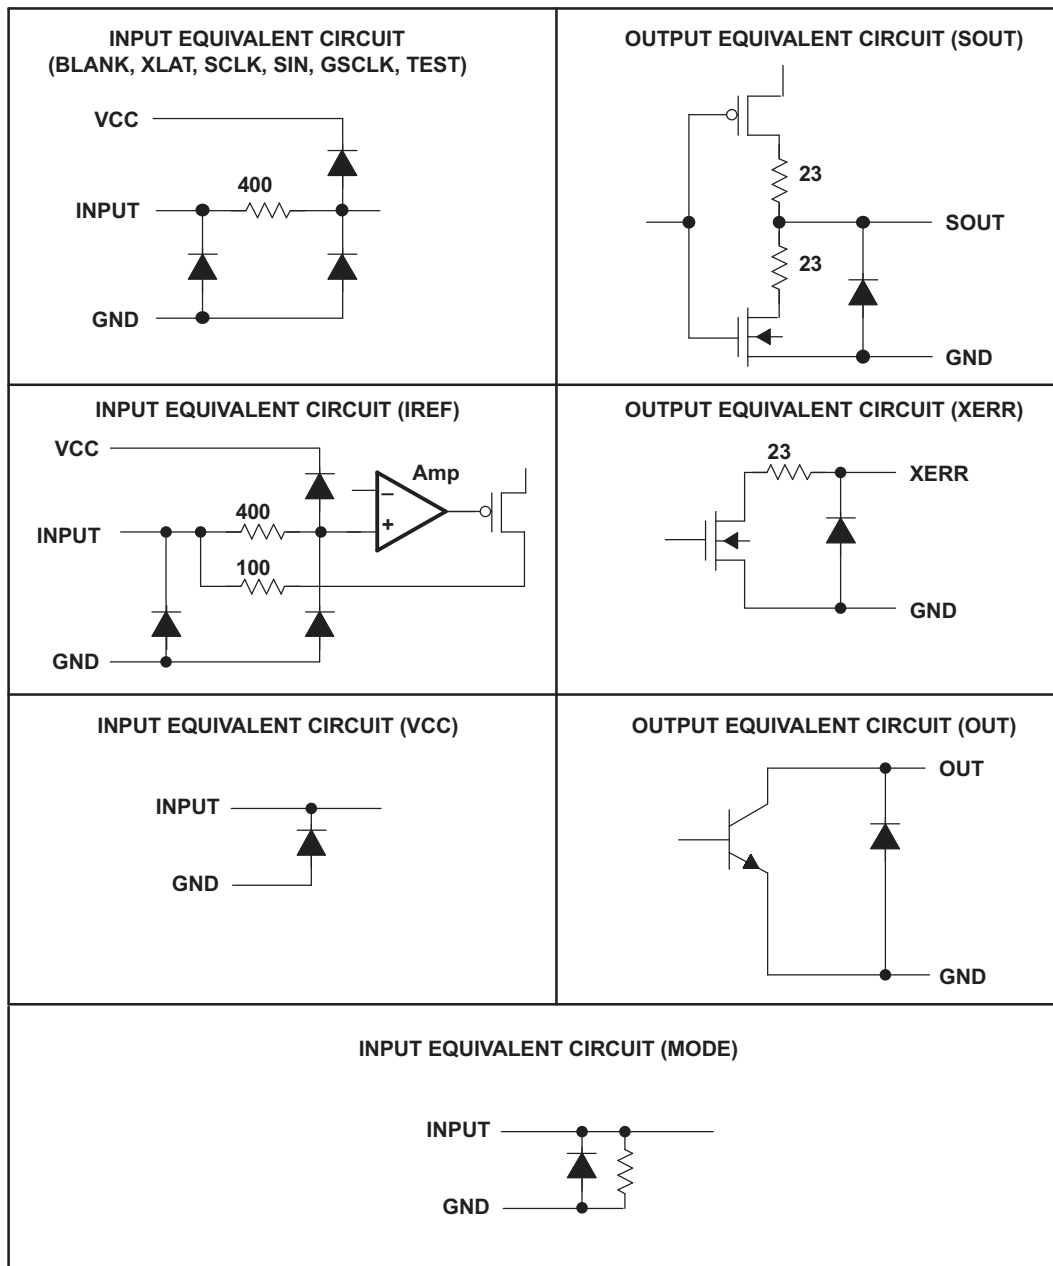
INPUT EQUIVALENT CIRCUIT
(BLANK, XLAT, SCLK, SIN, GSCLK, TEST)

VCC
400
INPUT
GND

OUTPUT EQUIVALENT CIRCUIT (SOUT)

23
SOUT
23
GND

INPUT EQUIVALENT CIRCUIT (IREF)

VCC
Amp
−
400
+
INPUT
100
GND

OUTPUT EQUIVALENT CIRCUIT (XERR)

23
XERR
GND

INPUT EQUIVALENT CIRCUIT (VCC)

INPUT
GND

OUTPUT EQUIVALENT CIRCUIT (OUT)

OUT
GND

INPUT EQUIVALENT CIRCUIT (MODE)

INPUT
GND